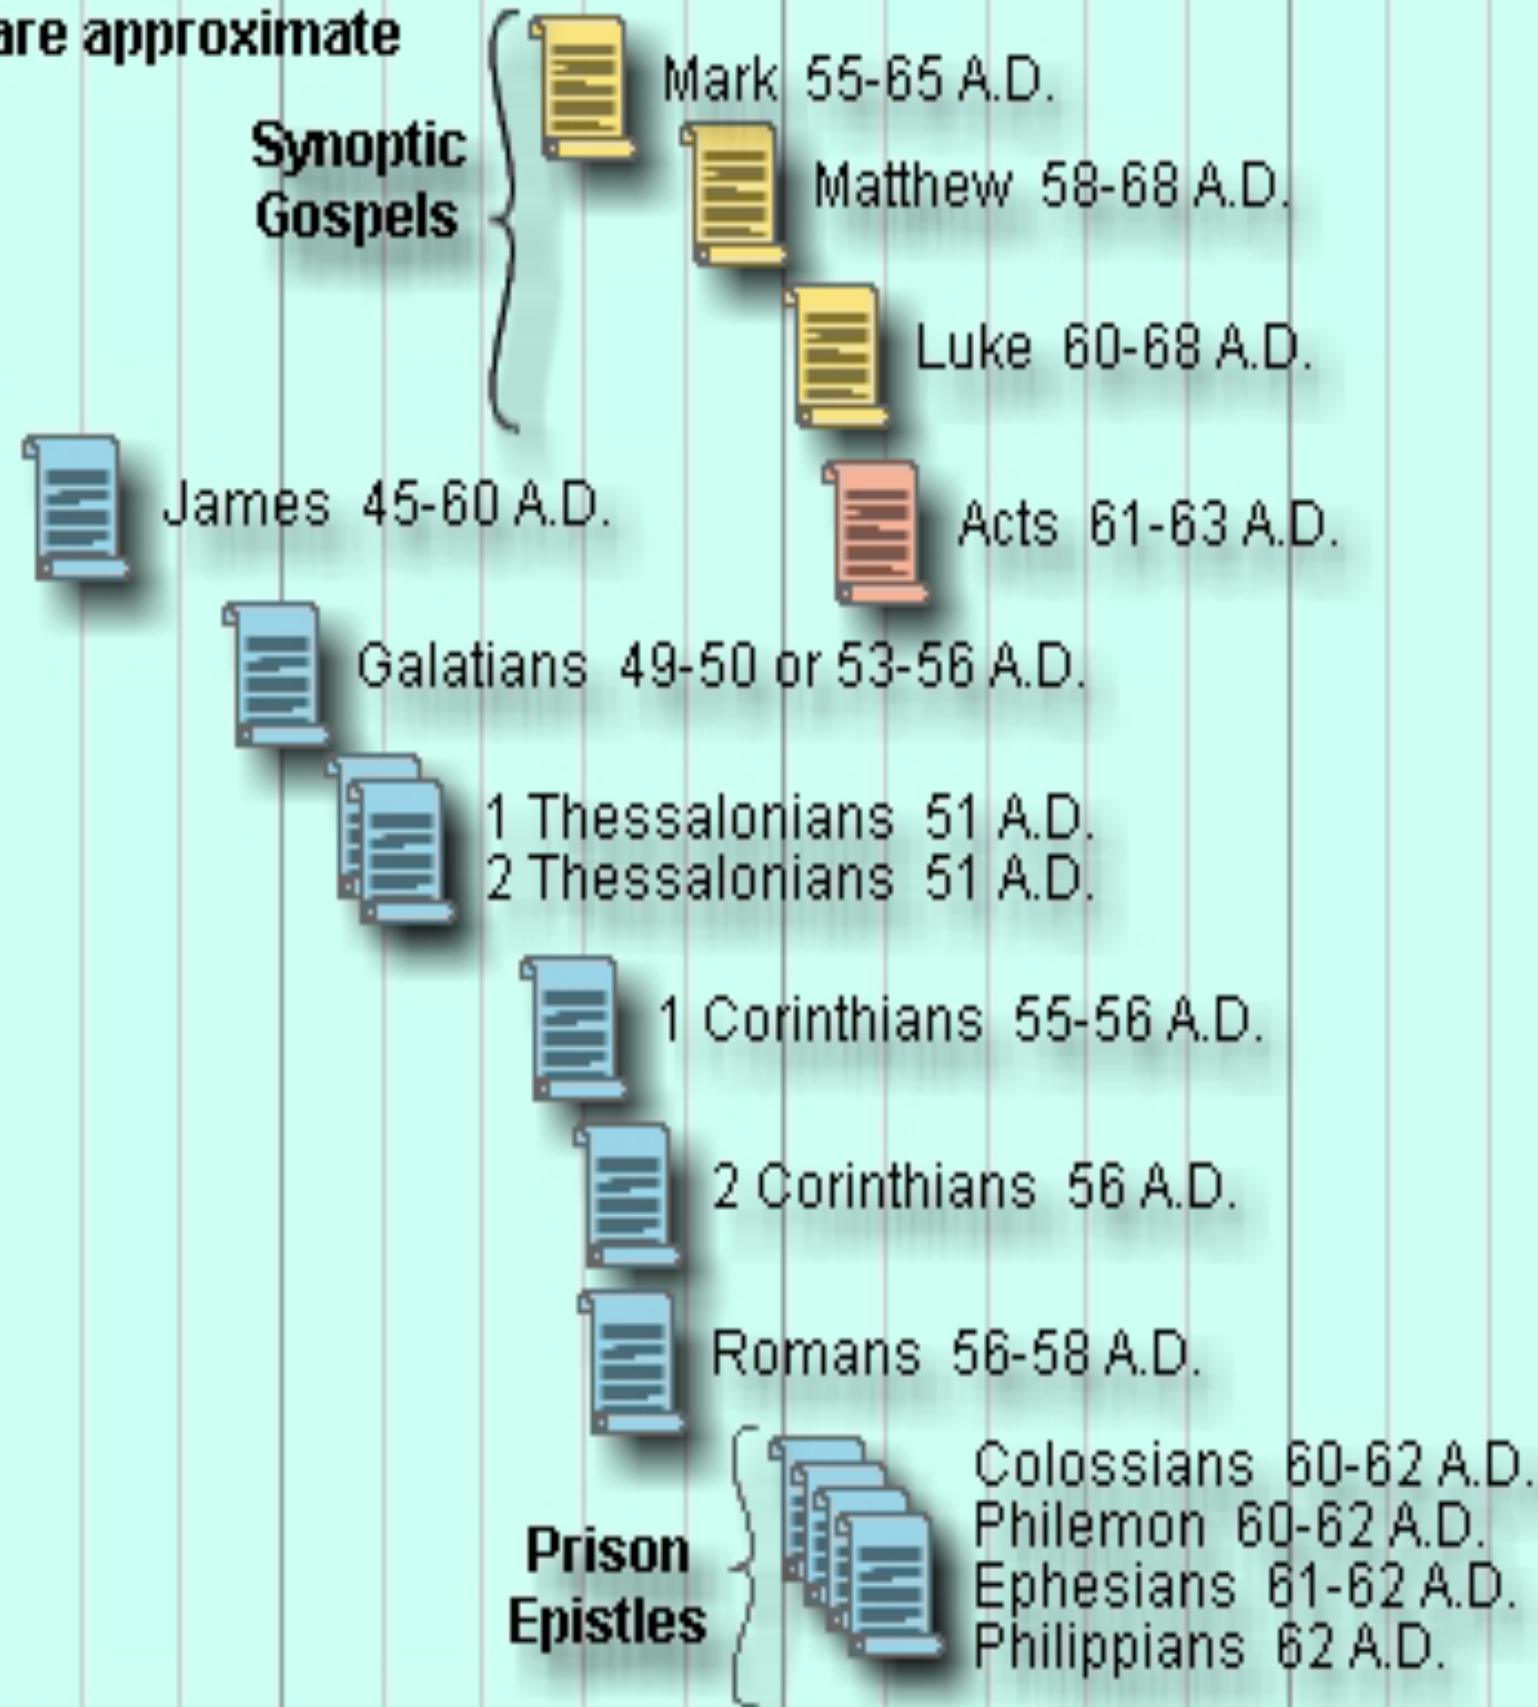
are approximate

Synoptic Gospels

Mark 55-65 A.D.

Matthew 58-68 A.D.

Luke 60-68 A.D.

James 45-60 A.D.

Acts 61-63 A.D.

Galatians 49-50 or 53-56 A.D.

1 Thessalonians 51 A.D.
2 Thessalonians 51 A.D.

1 Corinthians 55-56 A.D.

2 Corinthians 56 A.D.

Romans 56-58 A.D.

Prison Epistles

Colossians 60-62 A.D.
Philemon 60-62 A.D.
Ephesians 61-62 A.D.
Philippians 62 A.D.